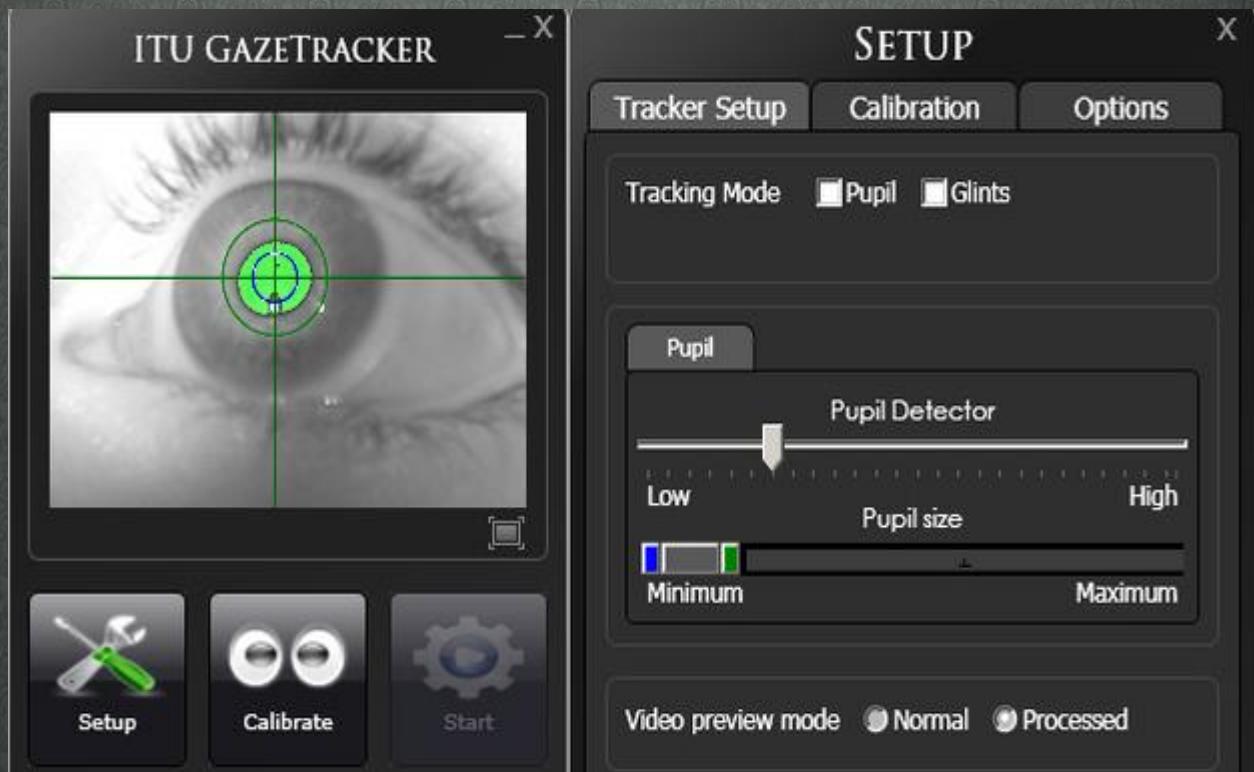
ITU GAZETRACKER _ X

Setup Calibrate Start

SETUP X

Tracker Setup Calibration Options

Tracking Mode Pupil Glints

Pupil

Pupil Detector

Low High

Pupil size

Minimum Maximum

Video preview mode Normal Processed